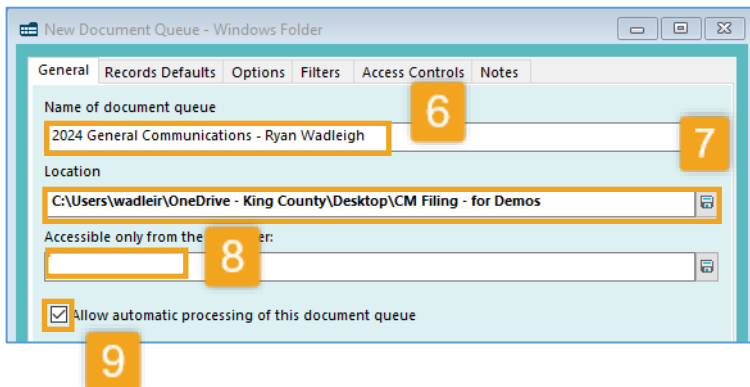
New Document Queue - Windows Folder

General | Records Defaults | Options | Filters | Access Controls | Notes

Name of document queue

2024 General Communications - Ryan Wadleigh

6

7

Location

C:\Users\wadleir\OneDrive - King County\Desktop\CM Filing - for Demos

Accessible only from the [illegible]er:

8

Allow automatic processing of this document queue

9